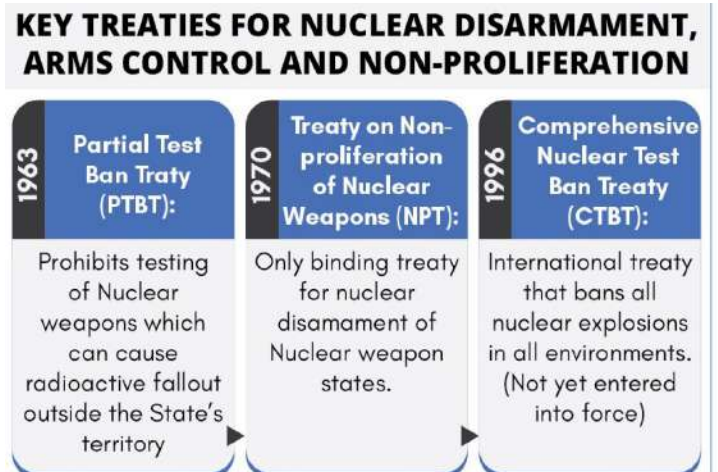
KEY TREATIES FOR NUCLEAR DISARMAMENT, ARMS CONTROL AND NON-PROLIFERATION

1963

Partial Test Ban Traty (PTBT):

Prohibits testing of Nuclear weapons which can cause radioactive fallout outside the State's territory

1970

Treaty on Non-proliferation of Nuclear Weapons (NPT):

Only binding treaty for nuclear disamament of Nuclear weapon states.

1996

Comprehensive Nuclear Test Ban Treaty (CTBT):

International treaty that bans all nuclear explosions in all environments. (Not yet entered into force)